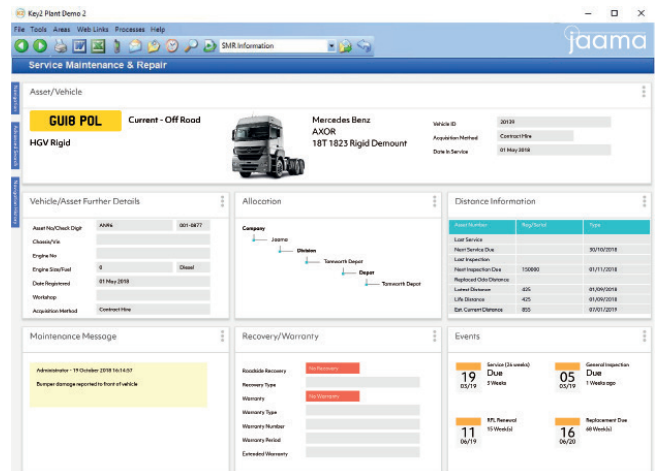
Key2 Plant Demo 2

File Tools Areas Web Links Processes Help

SMR Information

jaama

Service Maintenance & Repair

Asset/Vehicle

GU18 POL

Current - Off Road

HGV Rigid

Mercedes Benz
AXOR
18T 1823 Rigid Demount

| Vehicle ID | 20139 |
|---|---|
| Acquisition Method | Contract Hire |
| Date In Service | 01 May 2018 |

Vehicle/Asset Further Details

| Asset No/Check Digit | AN46 | 001-0477 |
|---|---|---|
| Chassis/Vin | | |
| Engine No | | |
| Engine Size/Fuel | 0 | Diesel |
| Date Registered | 01 May 2018 | |
| Workshop | | |
| Acquisition Method | Contract Hire | |

Allocation

Company
Jaama
Division
Tamworth Depot
Depot
Tamworth Depot

Distance Information

| Asset Number | Reg/Serial | Type |
|---|---|---|
| Last Service | | |
| Next Service Due | | 30/10/2018 |
| Last Inspection | | |
| Next Inspection Due | 150000 | 01/11/2018 |
| Replaced Odo Distance | | |
| Latest Distance | 425 | 01/09/2018 |
| Life Distance | 425 | 01/09/2018 |
| Est. Current Distance | 855 | 07/01/2019 |

Maintenance Message

Administrator - 19 October 2018 16:14:07
Bumper damage reported to front of vehicle

Recovery/Warranty

| Roadside Recovery | No Recovery |
|---|---|
| Recovery Type | |
| Warranty | No Warranty |
| Warranty Type | |
| Warranty Number | |
| Warranty Period | |
| Extended Warranty | |

Events

19 03/19 Service (26 weeks) Due 3 Weeks

05 03/19 General Inspection Due 1 Weeks ago

11 06/19 RFL Renewal 15 Week(s)

16 06/20 Replacement Due 68 Week(s)